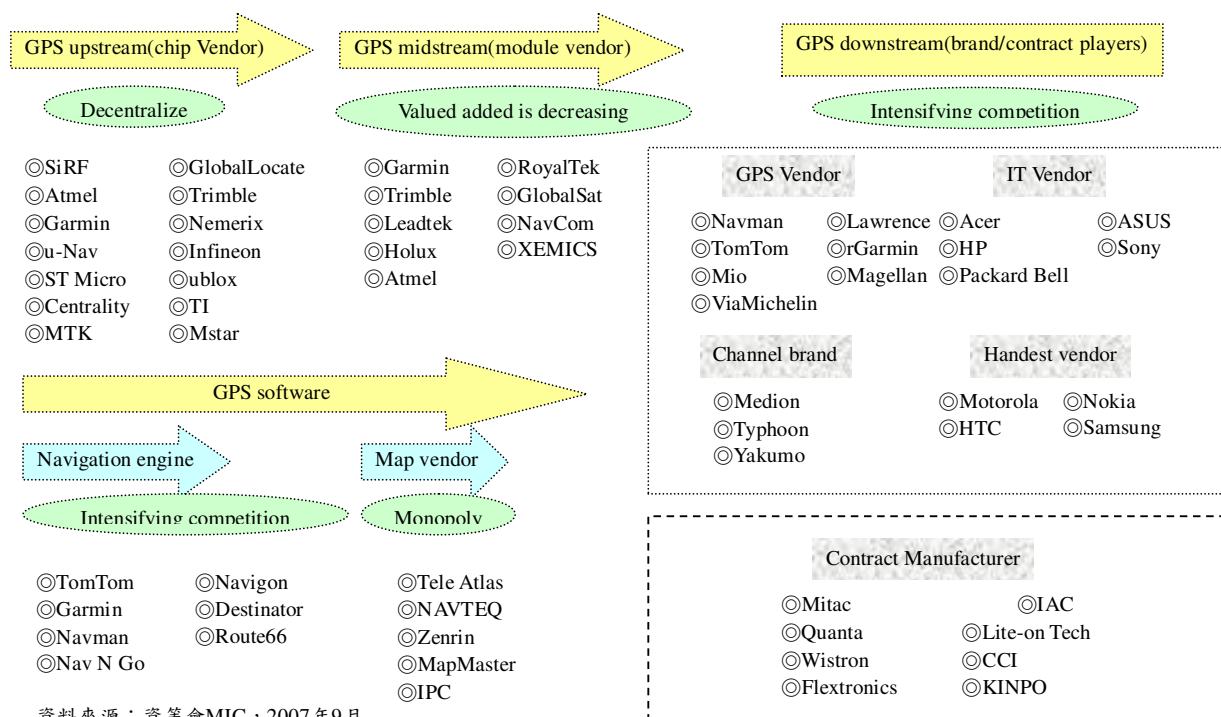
GPS upstream(chip Vendor)

Decentralize

◎SiRF
◎Atmel
◎Garmin
◎u-Nav
◎ST Micro
◎Centrality
◎MTK

◎GlobalLocate
◎Trimble
◎Nemerix
◎Infineon
◎ublox
◎TI
◎Mstar

GPS midstream(module vendor)

Valued added is decreasing

◎Garmin
◎Trimble
◎Leadtek
◎Holux
◎Atmel

◎RoyalTek
◎GlobalSat
◎NavCom
◎XEMICS

GPS downstream(brand/contract players)

Intensifying competition

GPS Vendor

◎Navman
◎TomTom
◎Mio
◎ViaMichelin

◎Lawrence
◎rGarmin
◎Magellan

IT Vendor

◎Acer
◎HP
◎Packard Bell

◎ASUS
◎Sony

Channel brand

◎Medion
◎Typhoon
◎Yakumo

Handest vendor

◎Motorola
◎HTC

◎Nokia
◎Samsung

GPS software

Navigation engine

Intensifying competition

◎TomTom
◎Garmin
◎Navman
◎Nav N Go

◎Navigon
◎Destinator
◎Route66

Map vendor

Monopoly

◎Tele Atlas
◎NAVTEQ
◎Zenrin
◎MapMaster
◎IPC

Contract Manufacturer

◎Mitac
◎Quanta
◎Wistron
◎Flextronics

◎IAC
◎Lite-on Tech
◎CCI
◎KINPO

資料來源：資策會MIC，2007年9月